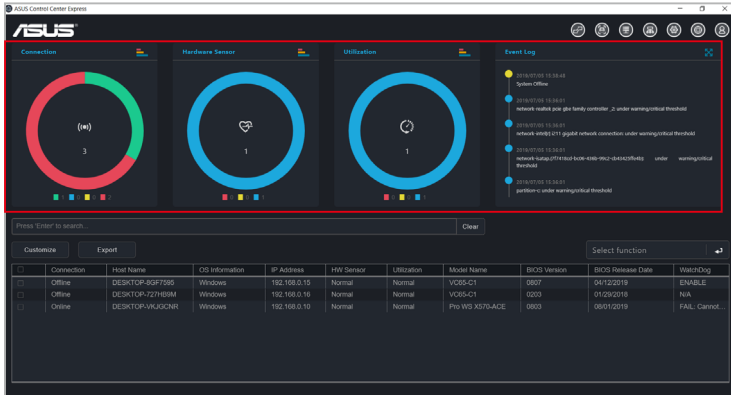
ASUS Control Center Express

ASUS

Connection

3

1 0 2

Hardware Sensor

1

0 0 1

Utilization

1

1 0 0

Event Log

2019/07/05 15:38:48
System Offline

2019/07/05 15:38:01
network-realtek pcie gbe family controller _2: under warning/critical threshold

2019/07/05 15:38:01
network-intel(r) i211 gigabit network connection: under warning/critical threshold

2019/07/05 15:38:01
network-tuatap.{f7416cd-bc06-4386-99c2-cb4342f5b48}: under warning/critical threshold

2019/07/05 15:38:01
partition-c: under warning/critical threshold

Press 'Enter' to search...

Clear

Customize

Export

Select function

| | Connection | Host Name | OS Information | IP Address | HW Sensor | Utilization | Model Name | BIOS Version | BIOS Release Date | WatchDog |
|---|---|---|---|---|---|---|---|---|---|---|
| | Offline | DESKTOP-8GF7595 | Windows | 192.168.0.15 | Normal | Normal | VC65-C1 | 0807 | 04/12/2019 | ENABLE |
| | Offline | DESKTOP-727HB9M | Windows | 192.168.0.16 | Normal | Normal | VC65-C1 | 0203 | 01/29/2018 | N/A |
| | Online | DESKTOP-VKJGCNR | Windows | 192.168.0.10 | Normal | Normal | Pro WS X570-ACE | 0803 | 08/01/2019 | FAIL: Cannot... |